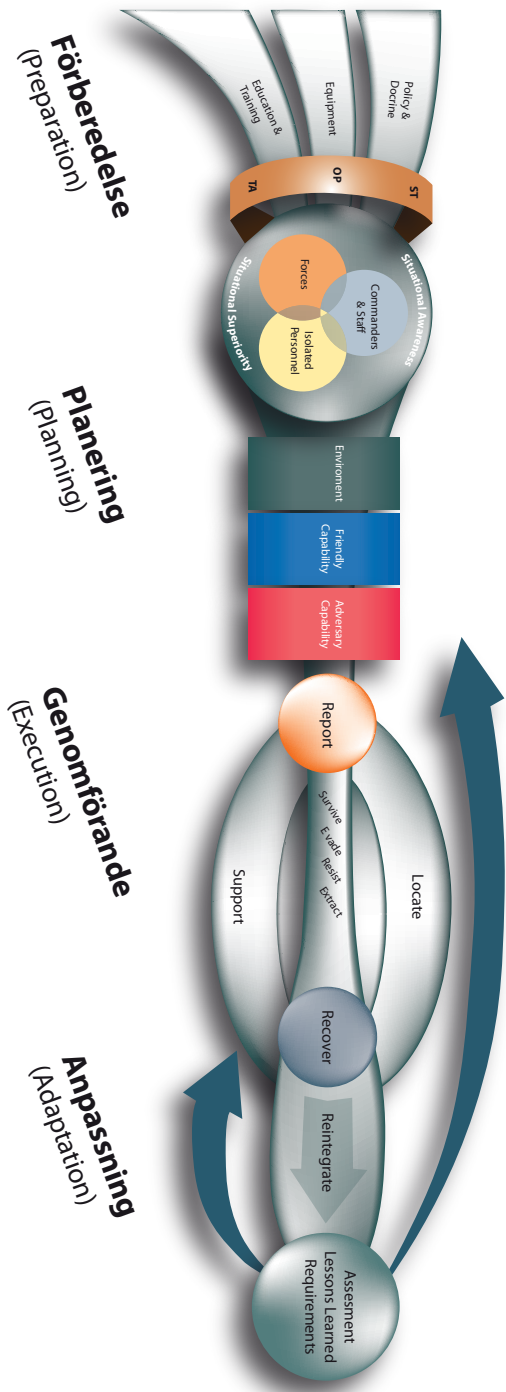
Förberedelse
(Preparation)

Education & Training

Equipment

Policy & Doctrine

TA

OP

ST

Situational Superiority

Situational Awareness

Forces

Commanders & Staff

Isolated Personnel

Planering
(Planning)

Environment

Friendly Capability

Adversary Capability

Genomförande
(Execution)

Report

Survive

Evade

Resist

Extract

Support

Locate

Recover

Anpassning
(Adaptation)

Reintegrate

Assessment
Lessons Learned
Requirements